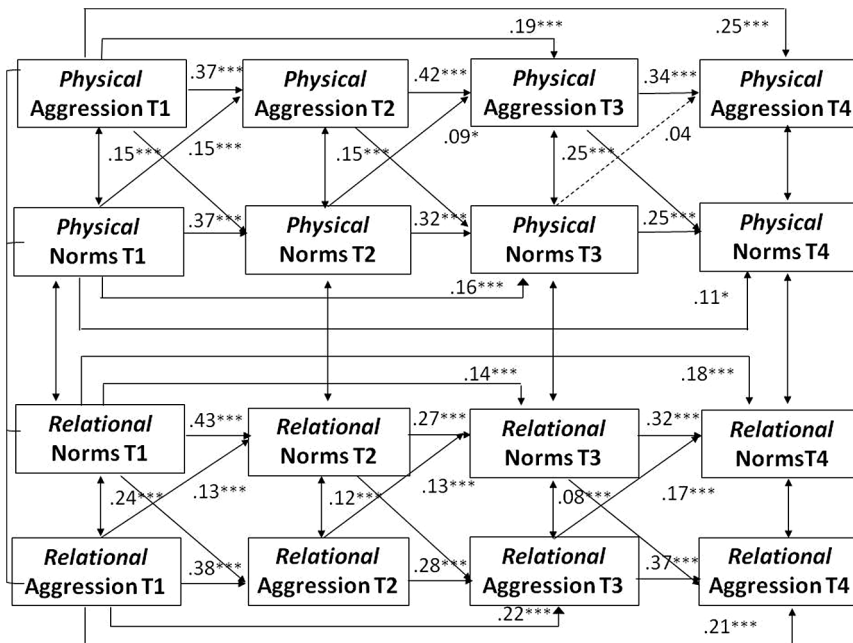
.19***
.25***

*Physical* Aggression T1
.37***
*Physical* Aggression T2
.42***
*Physical* Aggression T3
.34***
*Physical* Aggression T4

.15***
.15***
.15***
.09*
.25***
.04

*Physical* Norms T1
.37***
*Physical* Norms T2
.32***
*Physical* Norms T3
.25***
*Physical* Norms T4

.16***
.11*

.14***
.18***

*Relational* Norms T1
.43***
*Relational* Norms T2
.27***
*Relational* Norms T3
.32***
*Relational* NormsT4

.24***
.13***
.12***
.13***
.08***
.17***

*Relational* Aggression T1
.38***
*Relational* Aggression T2
.28***
*Relational* Aggression T3
.37***
*Relational* Aggression T4

.22***
.21***